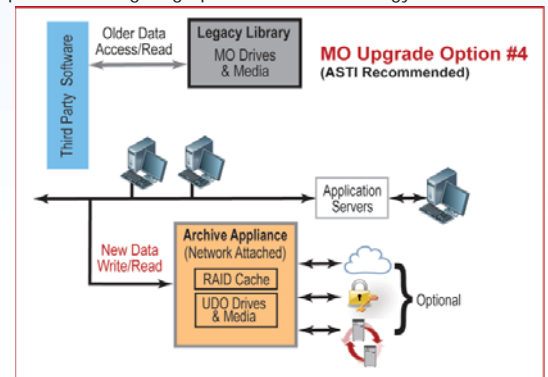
Third Party Software

Older Data Access/Read

Legacy Library
MO Drives & Media

MO Upgrade Option #4
(ASTI Recommended)

Application Servers

New Data Write/Read

Archive Appliance
(Network Attached)

RAID Cache

UDO Drives & Media

Optional